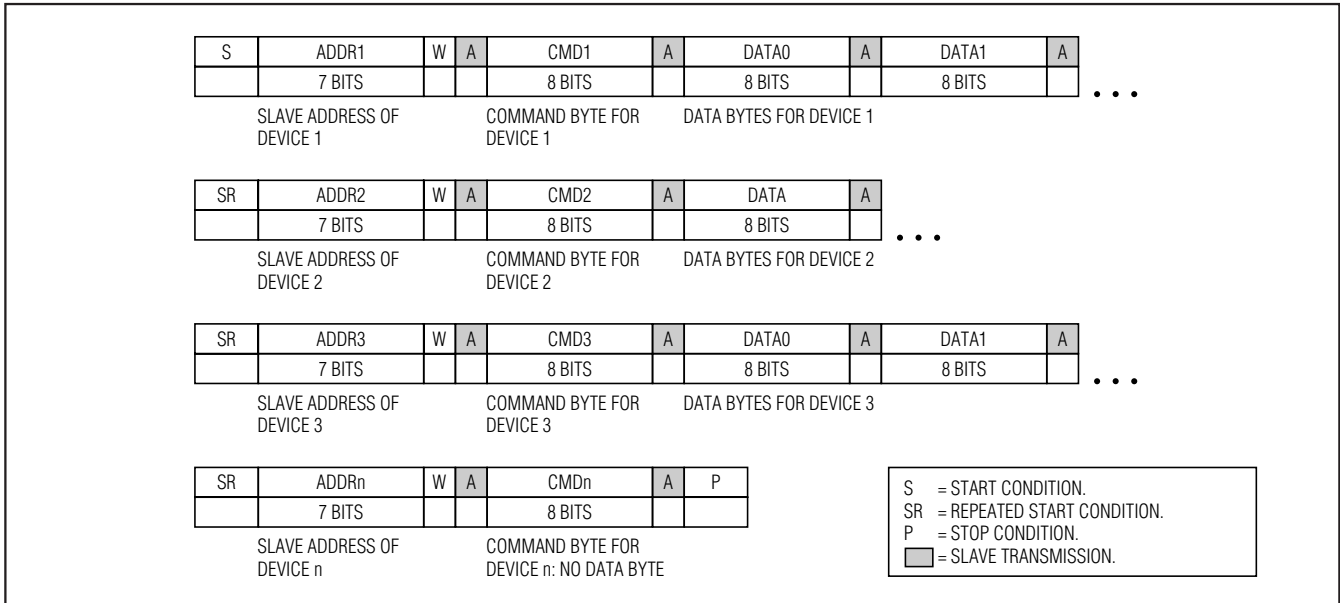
| S | ADDR1 | W | A | CMD1 | A | DATA0 | A | DATA1 | A |
|---|---|---|---|---|---|---|---|---|---|
| | 7 BITS | | | 8 BITS | | 8 BITS | | 8 BITS | |

• • •

SLAVE ADDRESS OF DEVICE 1

COMMAND BYTE FOR DEVICE 1

DATA BYTES FOR DEVICE 1

| SR | ADDR2 | W | A | CMD2 | A | DATA | A |
|---|---|---|---|---|---|---|---|
| | 7 BITS | | | 8 BITS | | 8 BITS | |

• • •

SLAVE ADDRESS OF DEVICE 2

COMMAND BYTE FOR DEVICE 2

DATA BYTES FOR DEVICE 2

| SR | ADDR3 | W | A | CMD3 | A | DATA0 | A | DATA1 | A |
|---|---|---|---|---|---|---|---|---|---|
| | 7 BITS | | | 8 BITS | | 8 BITS | | 8 BITS | |

• • •

SLAVE ADDRESS OF DEVICE 3

COMMAND BYTE FOR DEVICE 3

DATA BYTES FOR DEVICE 3

| SR | ADDRn | W | A | CMDn | A | P |
|---|---|---|---|---|---|---|
| | 7 BITS | | | 8 BITS | | |

SLAVE ADDRESS OF DEVICE n

COMMAND BYTE FOR DEVICE n: NO DATA BYTE

S = START CONDITION.
SR = REPEATED START CONDITION.
P = STOP CONDITION.
= SLAVE TRANSMISSION.